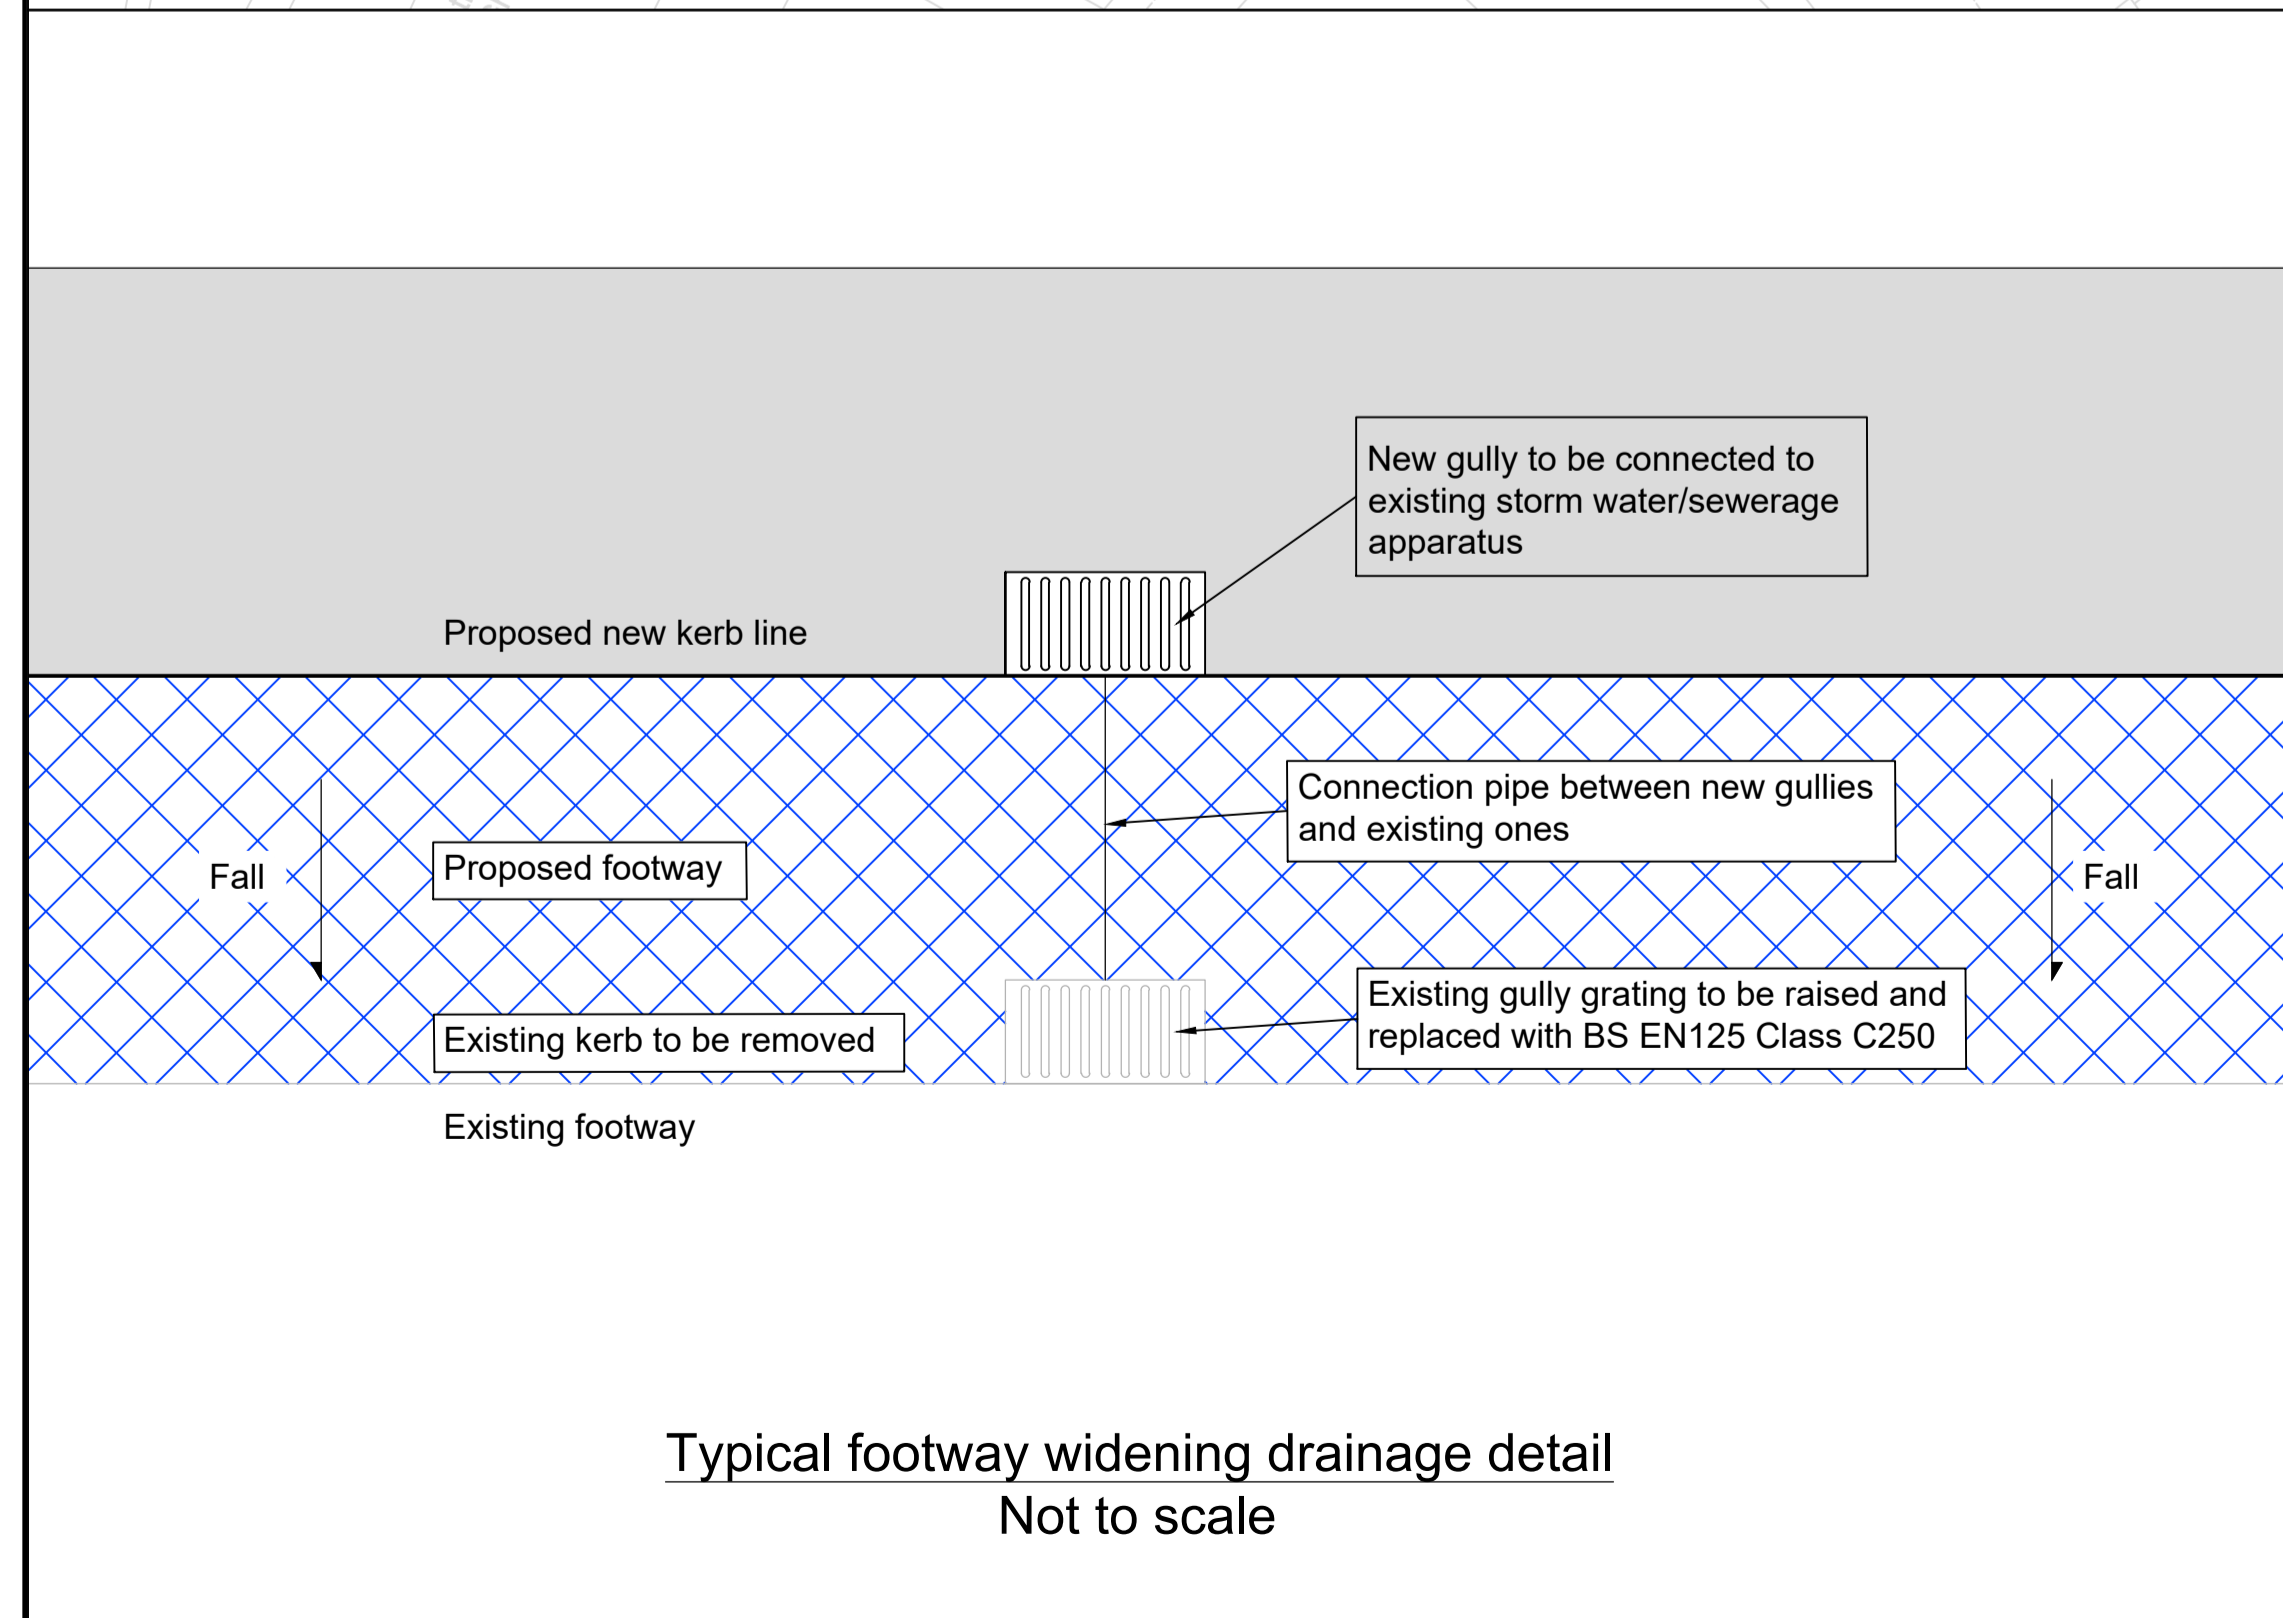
New gully to be connected to existing storm water/sewerage apparatus

Proposed new kerb line

Connection pipe between new gullies and existing ones

Fall

Proposed footway

Fall

Existing gully grating to be raised and replaced with BS EN125 Class C250

Existing kerb to be removed

Existing footway

Typical footway widening drainage detail
Not to scale